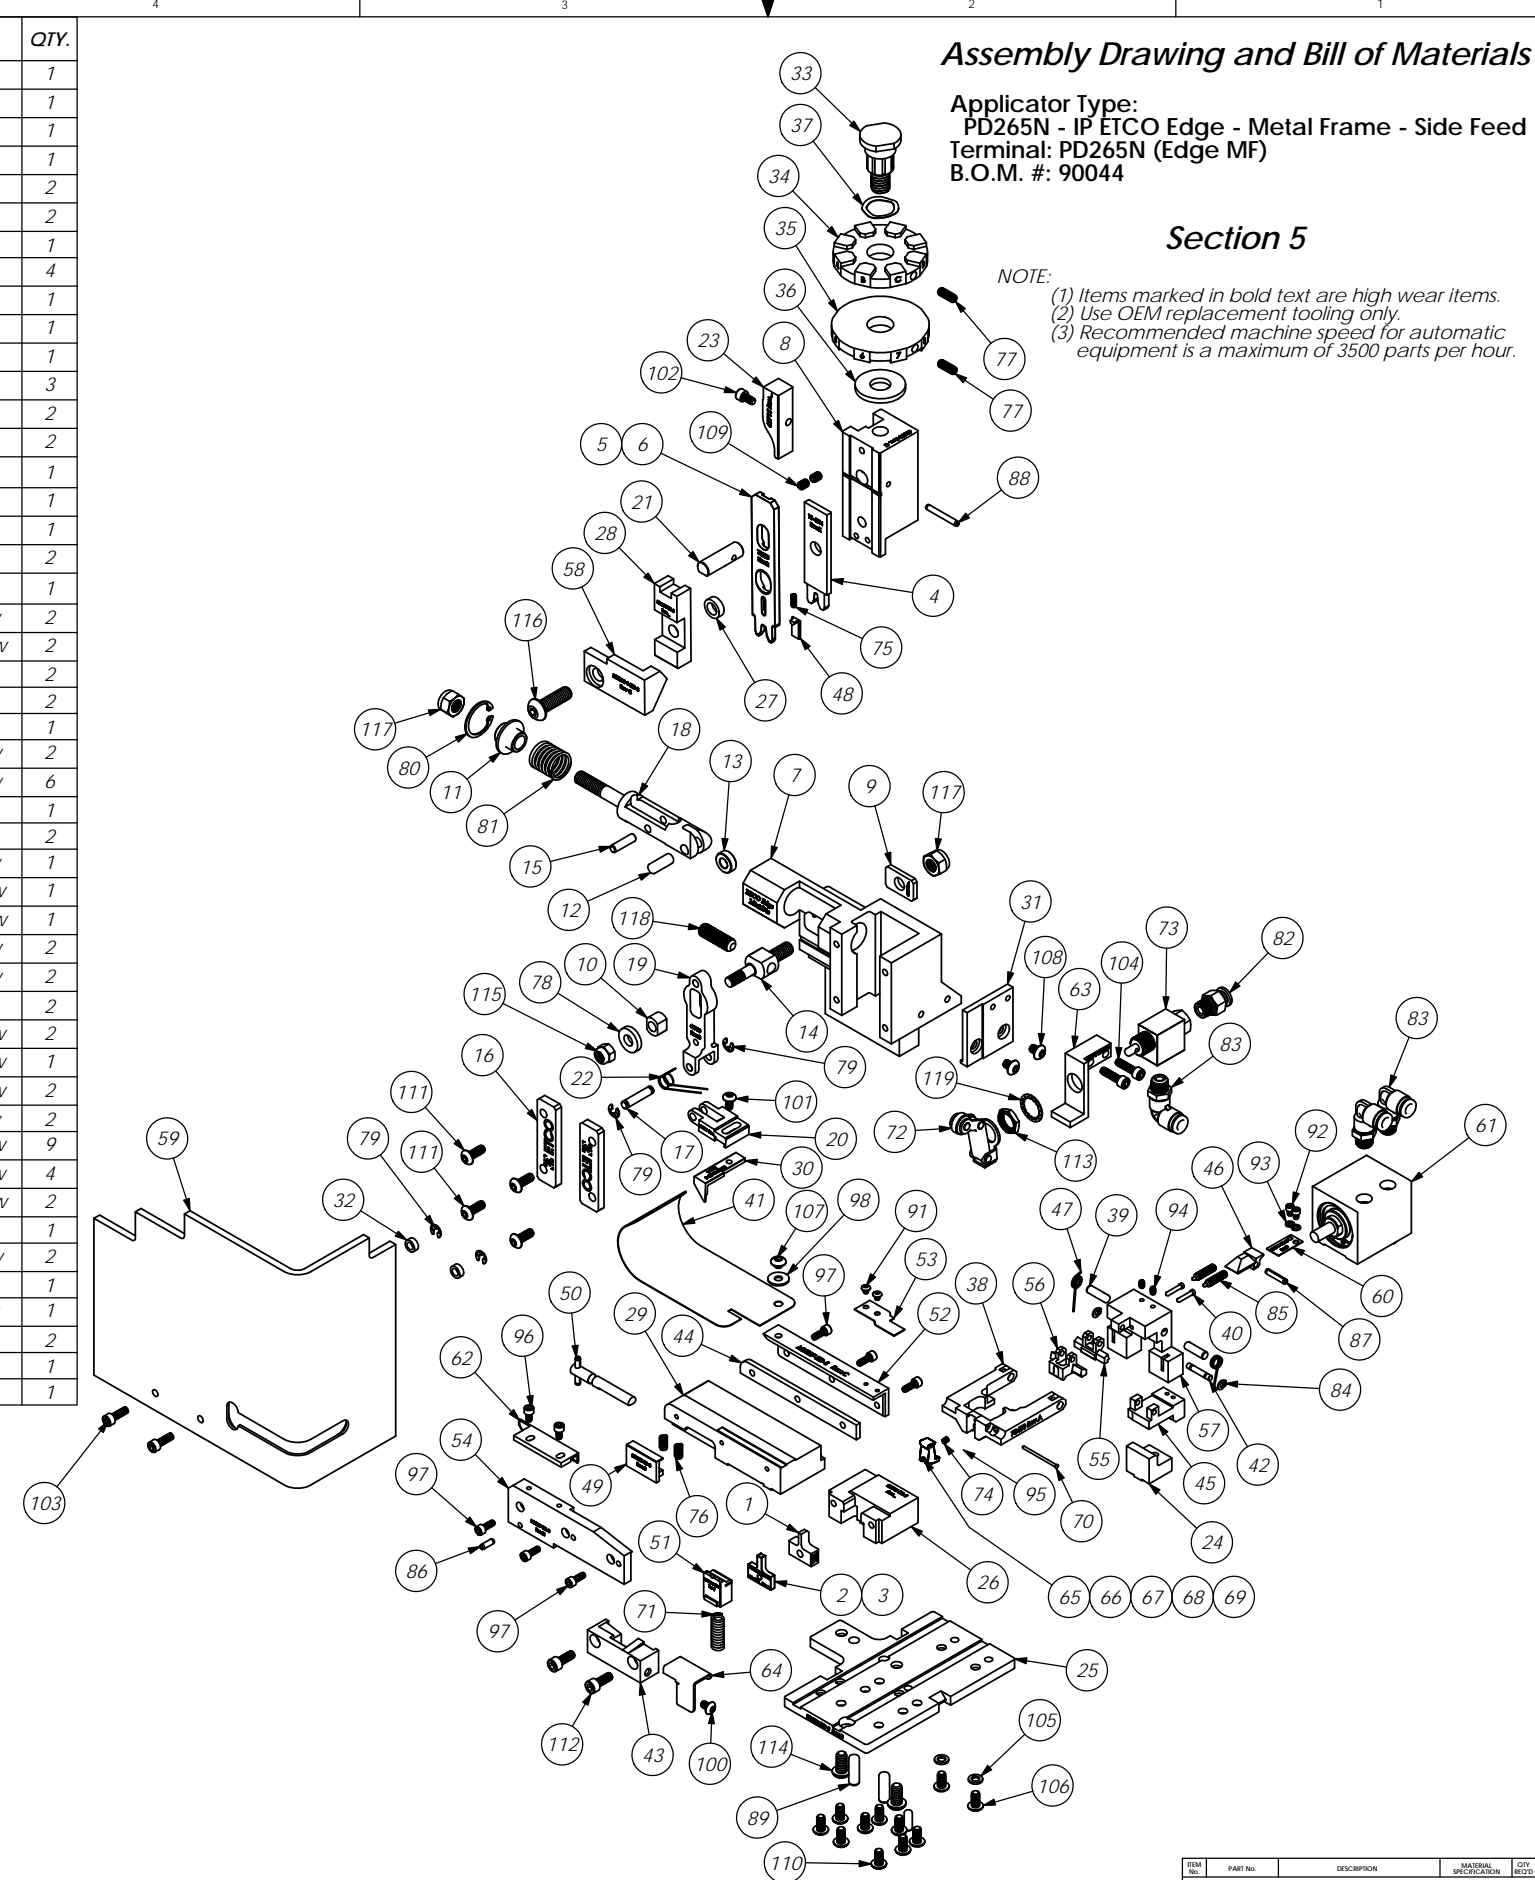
4 3 2 1

| QTY. |
|---|
| 1 |
| 1 |
| 1 |
| 1 |
| 2 |
| 2 |
| 1 |
| 4 |
| 1 |
| 1 |
| 1 |
| 3 |
| 2 |
| 2 |
| 1 |
| 1 |
| 1 |
| 2 |
| 1 |
| 2 |
| 2 |
| 2 |
| 2 |
| 1 |
| 2 |
| 6 |
| 1 |
| 2 |
| 1 |
| 1 |
| 1 |
| 2 |
| 2 |
| 2 |
| 2 |
| 1 |
| 2 |
| 2 |
| 9 |
| 4 |
| 2 |
| 1 |
| 2 |
| 1 |
| 1 |
| 2 |
| 1 |
| 1 |

Assembly Drawing and Bill of Materials

Applicator Type:
PD265N - IP ETCO Edge - Metal Frame - Side Feed
Terminal: PD265N (Edge MF)
B.O.M. #: 90044

Section 5

NOTE:
(1) Items marked in bold text are high wear items.
(2) Use OEM replacement tooling only.
(3) Recommended machine speed for automatic equipment is a maximum of 3500 parts per hour.

33 37 34 35 36 77 77 23 8 102 109 5 6 88 21 28 4 58 75 116 27 48 117 80 11 18 81 13 7 9 117 15 12 31 118 10 19 73 82 14 108 104 115 78 63 83 83 79 22 101 119 111 16 72 113 20 17 92 61 79 30 93 46 59 79 111 41 107 98 91 47 39 94 32 53 97 38 56 60 50 85 29 44 52 40 87 96 62 84 57 55 42 49 74 95 45 54 76 1 70 24 97 26 51 86 2 3 65 66 67 68 69 97 71 64 25 112 43 100 105 114 106 89 110 103

| ITEM No. | PART No. | DESCRIPTION | MATERIAL SPECIFICATION | QTY REQ'D |
|---|---|---|---|---|